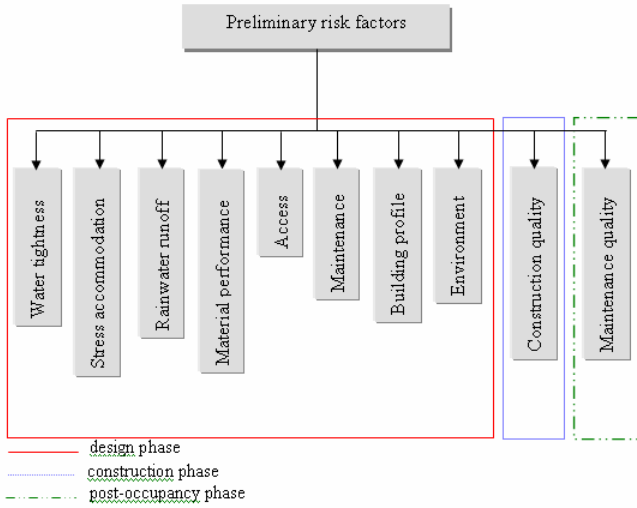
Preliminary risk factors

Water tightness

Stress accommodation

Rainwater runoff

Material performance

Access

Maintenance

Building profile

Environment

Construction quality

Maintenance quality

design phase

construction phase

post-occupancy phase